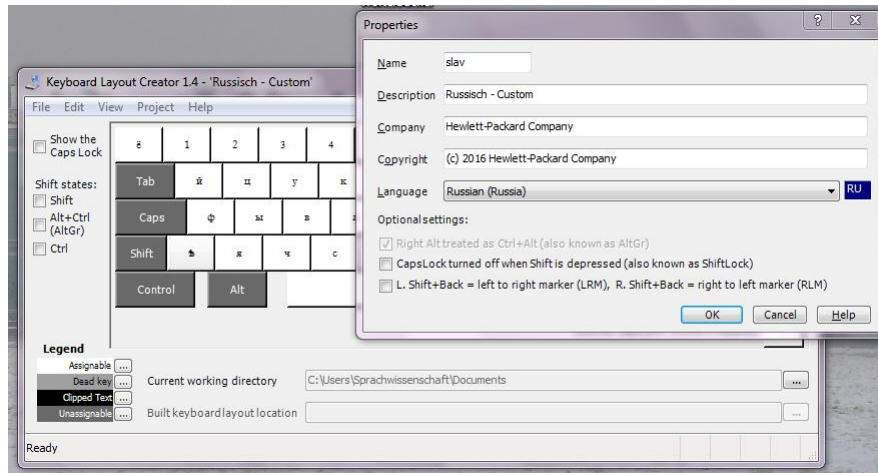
Keyboard Layout Creator 1.4 - 'Russisch - Custom'

File Edit View Project Help

Show the Caps Lock

Shift states:
Shift
Alt+Ctrl (AltGr)
Ctrl

ё 1 2 3 4

Tab й ц у к

Caps ф ы в

Shift ѣ я ч с

Control Alt

Legend
Assignable ...
Dead key ...
Clipped Text ...
Unassignable ...

Current working directory C:\Users\Sprachwissenschaft\Documents ...

Built keyboard layout location ...

Ready

Properties ? X

Name slav

Description Russisch - Custom

Company Hewlett-Packard Company

Copyright (c) 2016 Hewlett-Packard Company

Language Russian (Russia) RU

Optional settings:

Right Alt treated as Ctrl+Alt (also known as AltGr)

CapsLock turned off when Shift is depressed (also known as ShiftLock)

L. Shift+Back = left to right marker (LRM), R. Shift+Back = right to left marker (RLM)

OK Cancel Help